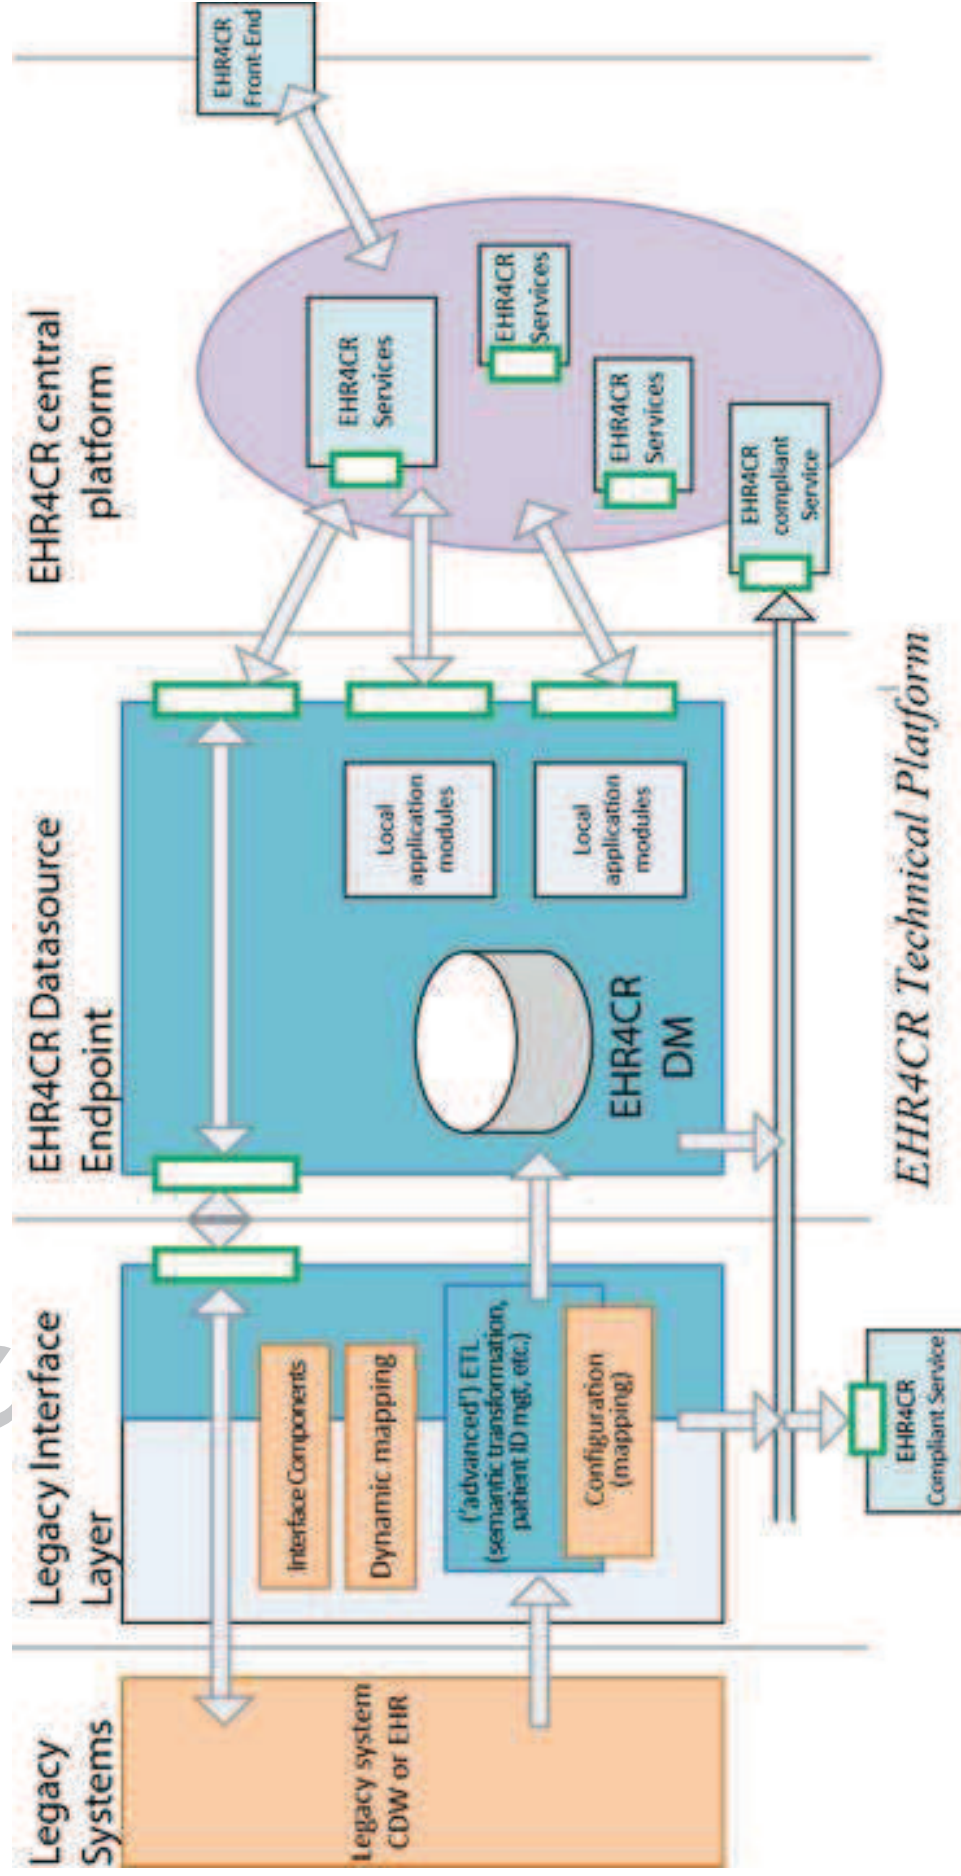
Legacy Systems

Legacy Interface Layer

EHR4CR Datasource Endpoint

EHR4CR central platform

EHR4CR Front-End

EHR4CR Services

EHR4CR Services

EHR4CR Services

EHR4CR compliant Service

Local application modules

Local application modules

EHR4CR DM

Legacy system CDW or EHR

Interface Components

Dynamic mapping

('advanced') ETL (semantic transformation, patient ID mgt, etc.)

Configuration (mapping)

EHR4CR Compliant Service

EHR4CR Technical Platform